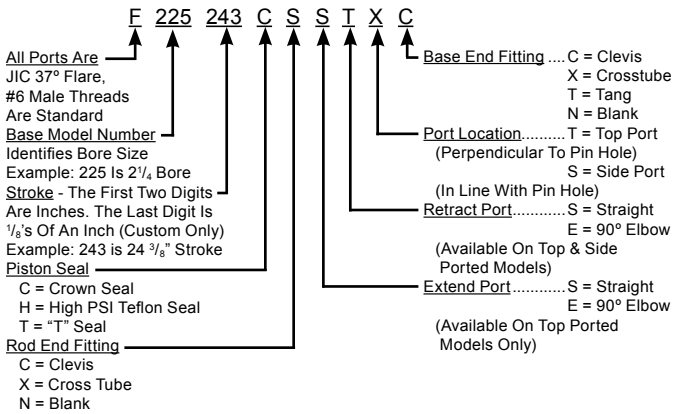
F 225 243 C S S T X C

All Ports Are JIC 37º Flare, #6 Male Threads Are Standard

Base Model Number
Identifies Bore Size
Example: 225 Is $2\frac{1}{4}$ Bore

Stroke - The First Two Digits Are Inches. The Last Digit Is $\frac{1}{8}$'s Of An Inch (Custom Only)
Example: 243 is 24 $\frac{3}{8}$" Stroke

Piston Seal
C = Crown Seal
H = High PSI Teflon Seal
T = "T" Seal

Rod End Fitting
C = Clevis
X = Cross Tube
N = Blank

Base End Fitting .... C = Clevis
X = Crosstube
T = Tang
N = Blank

Port Location.........T = Top Port
(Perpendicular To Pin Hole)
S = Side Port
(In Line With Pin Hole)

Retract Port............S = Straight
E = 90º Elbow
(Available On Top & Side Ported Models)

Extend Port............S = Straight
E = 90º Elbow
(Available On Top Ported Models Only)